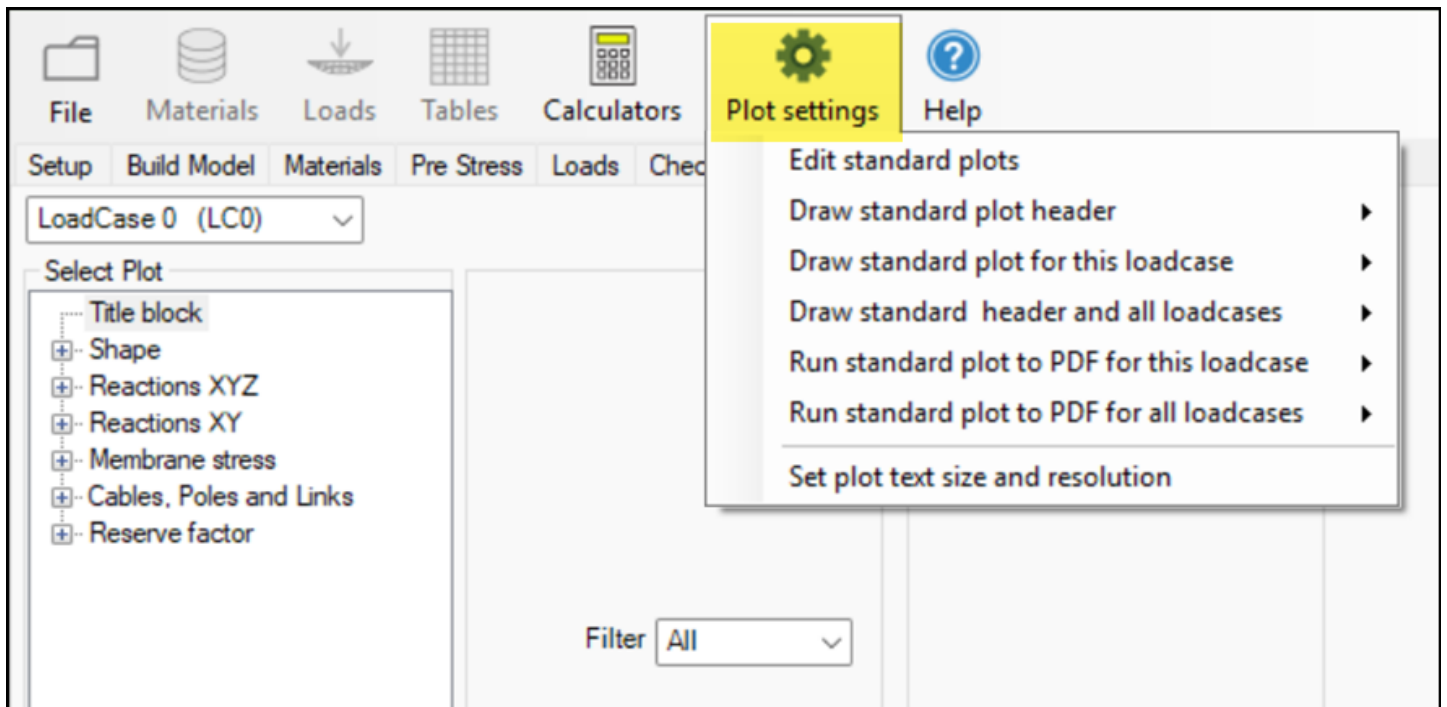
File Materials Loads Tables Calculators Plot settings Help

Setup Build Model Materials Pre Stress Loads Chec

LoadCase 0 (LC0)

Select Plot

Title block
Shape
Reactions XYZ
Reactions XY
Membrane stress
Cables, Poles and Links
Reserve factor

Edit standard plots
Draw standard plot header
Draw standard plot for this loadcase
Draw standard header and all loadcases
Run standard plot to PDF for this loadcase
Run standard plot to PDF for all loadcases
Set plot text size and resolution

Filter All